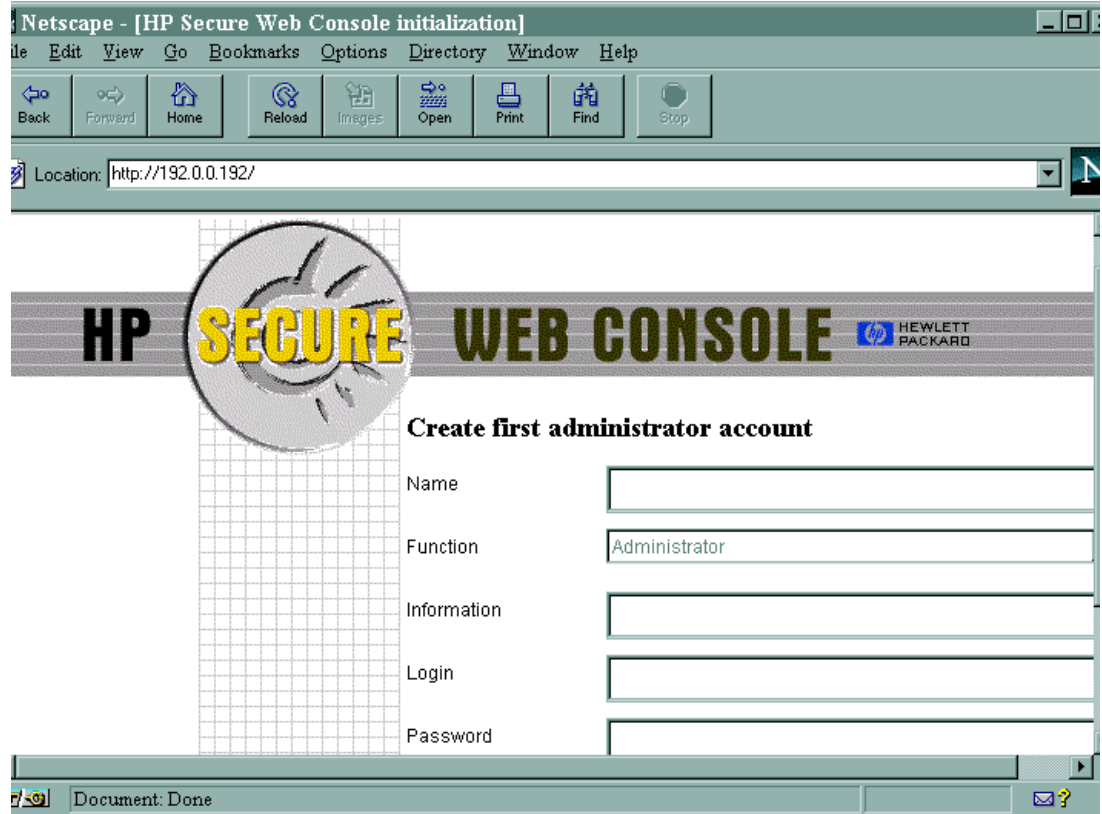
Netscape - [HP Secure Web Console initialization]

ile Edit View Go Bookmarks Options Directory Window Help

Back Forward Home Reload Images Open Print Find Stop

Location: http://192.0.0.192/

HP SECURE WEB CONSOLE HEWLETT PACKARD

Create first administrator account

Name

Function Administrator

Information

Login

Password

Document: Done